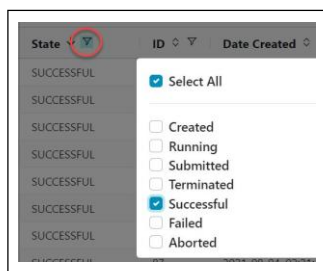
| State | ID | Date Created |
|---|---|---|
| SUCCESSFUL | | |
| SUCCESSFUL | | |
| SUCCESSFUL | | |
| SUCCESSFUL | | |
| SUCCESSFUL | | |
| SUCCESSFUL | | |
| SUCCESSFUL | | |
| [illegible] | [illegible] | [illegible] |

Select All

Created
Running
Submitted
Terminated
Successful
Failed
Aborted